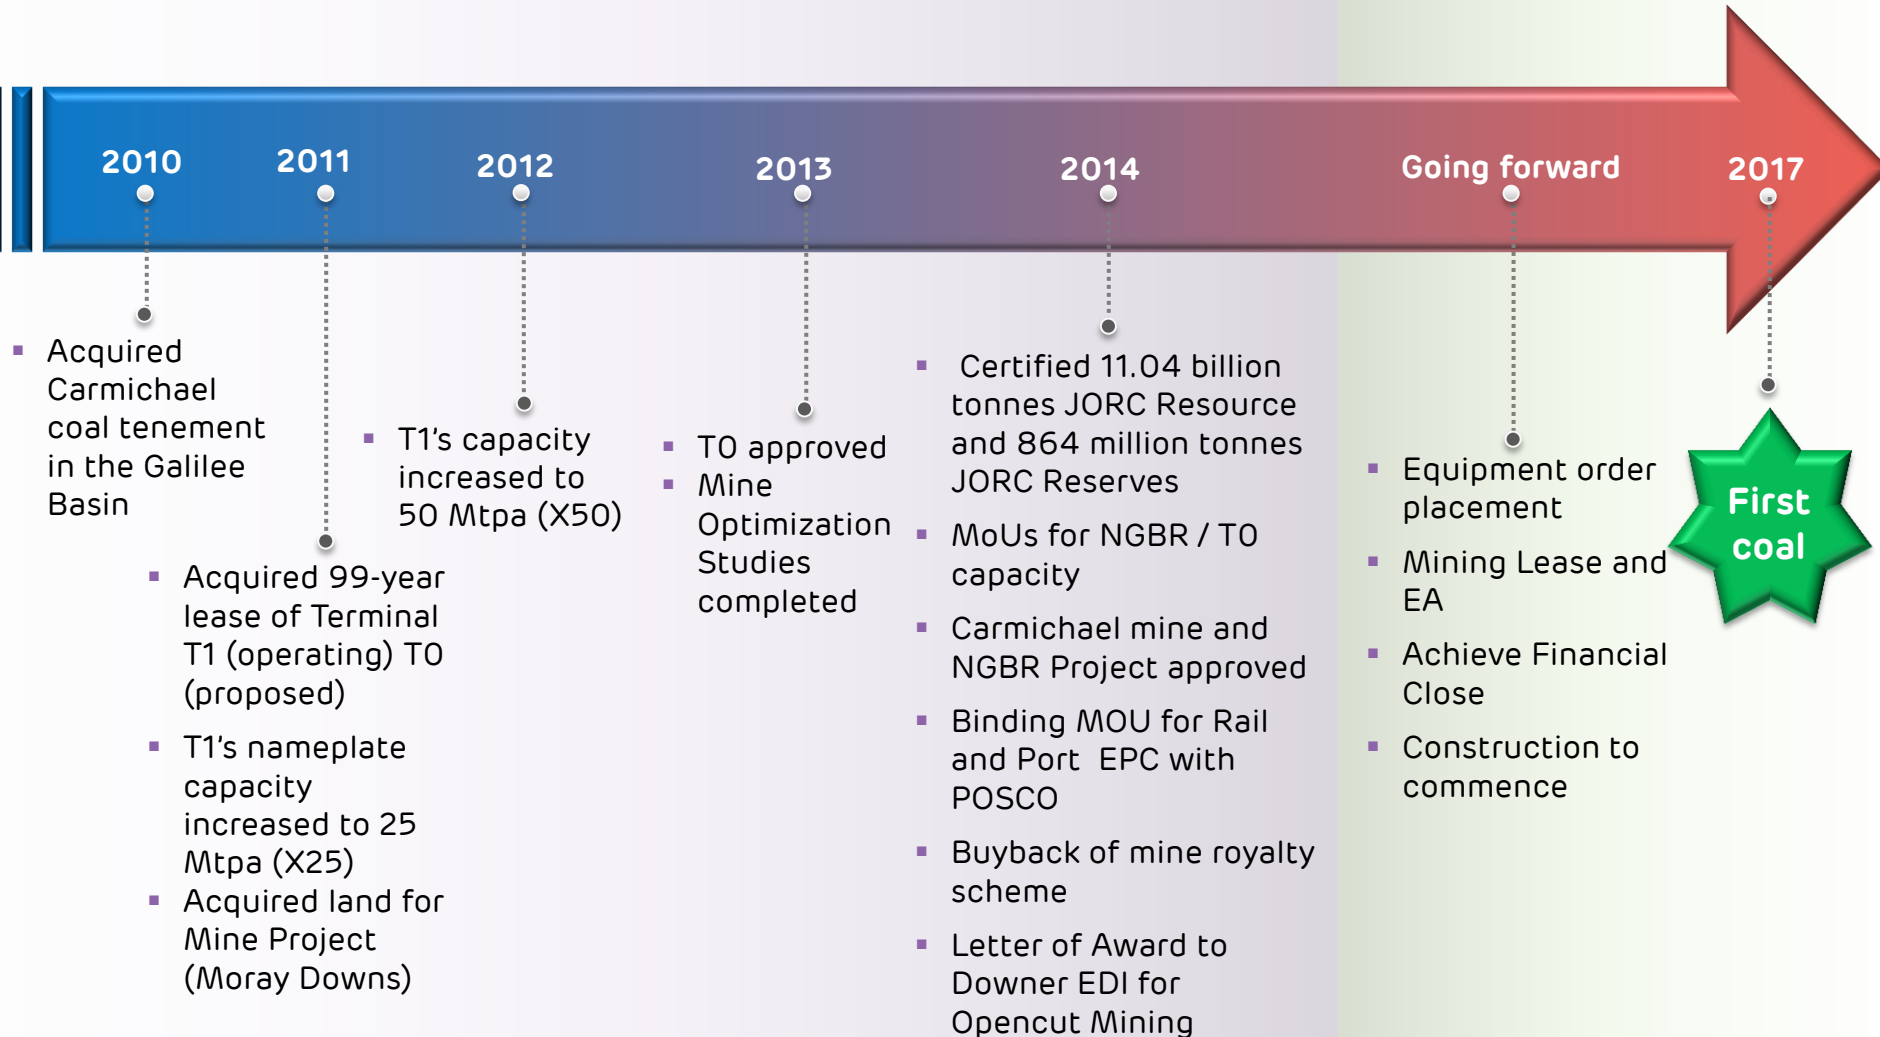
2010

2011

2012

2013

2014

Going forward

2017

▪ Acquired Carmichael coal tenement in the Galilee Basin

▪ Acquired 99-year lease of Terminal T1 (operating) T0 (proposed)

▪ T1's nameplate capacity increased to 25 Mtpa (X25)

▪ Acquired land for Mine Project (Moray Downs)

▪ T1's capacity increased to 50 Mtpa (X50)

▪ T0 approved

▪ Mine Optimization Studies completed

▪ Certified 11.04 billion tonnes JORC Resource and 864 million tonnes JORC Reserves

▪ MoUs for NGBR / T0 capacity

▪ Carmichael mine and NGBR Project approved

▪ Binding MOU for Rail and Port EPC with POSCO

▪ Buyback of mine royalty scheme

▪ Letter of Award to Downer EDI for Opencut Mining

▪ Equipment order placement

▪ Mining Lease and EA

▪ Achieve Financial Close

▪ Construction to commence

First coal